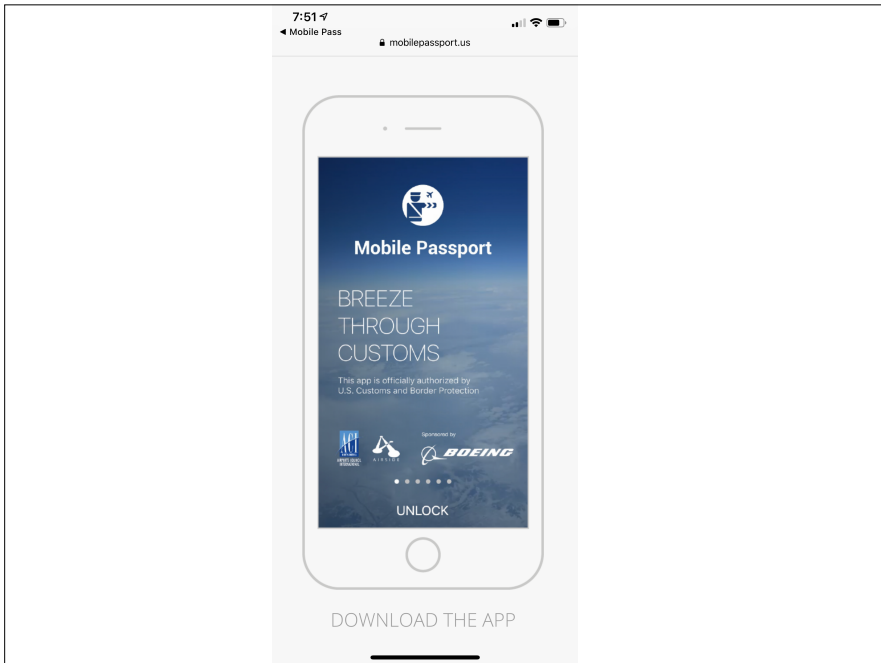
7:51
◀ Mobile Pass
mobilepassport.us

Mobile Passport

BREEZE THROUGH CUSTOMS

This app is officially authorized by U.S. Customs and Border Protection

ACI
AIRPORTS COUNCIL INTERNATIONAL

AIRSIDE

Sponsored by
BOEING

UNLOCK

DOWNLOAD THE APP